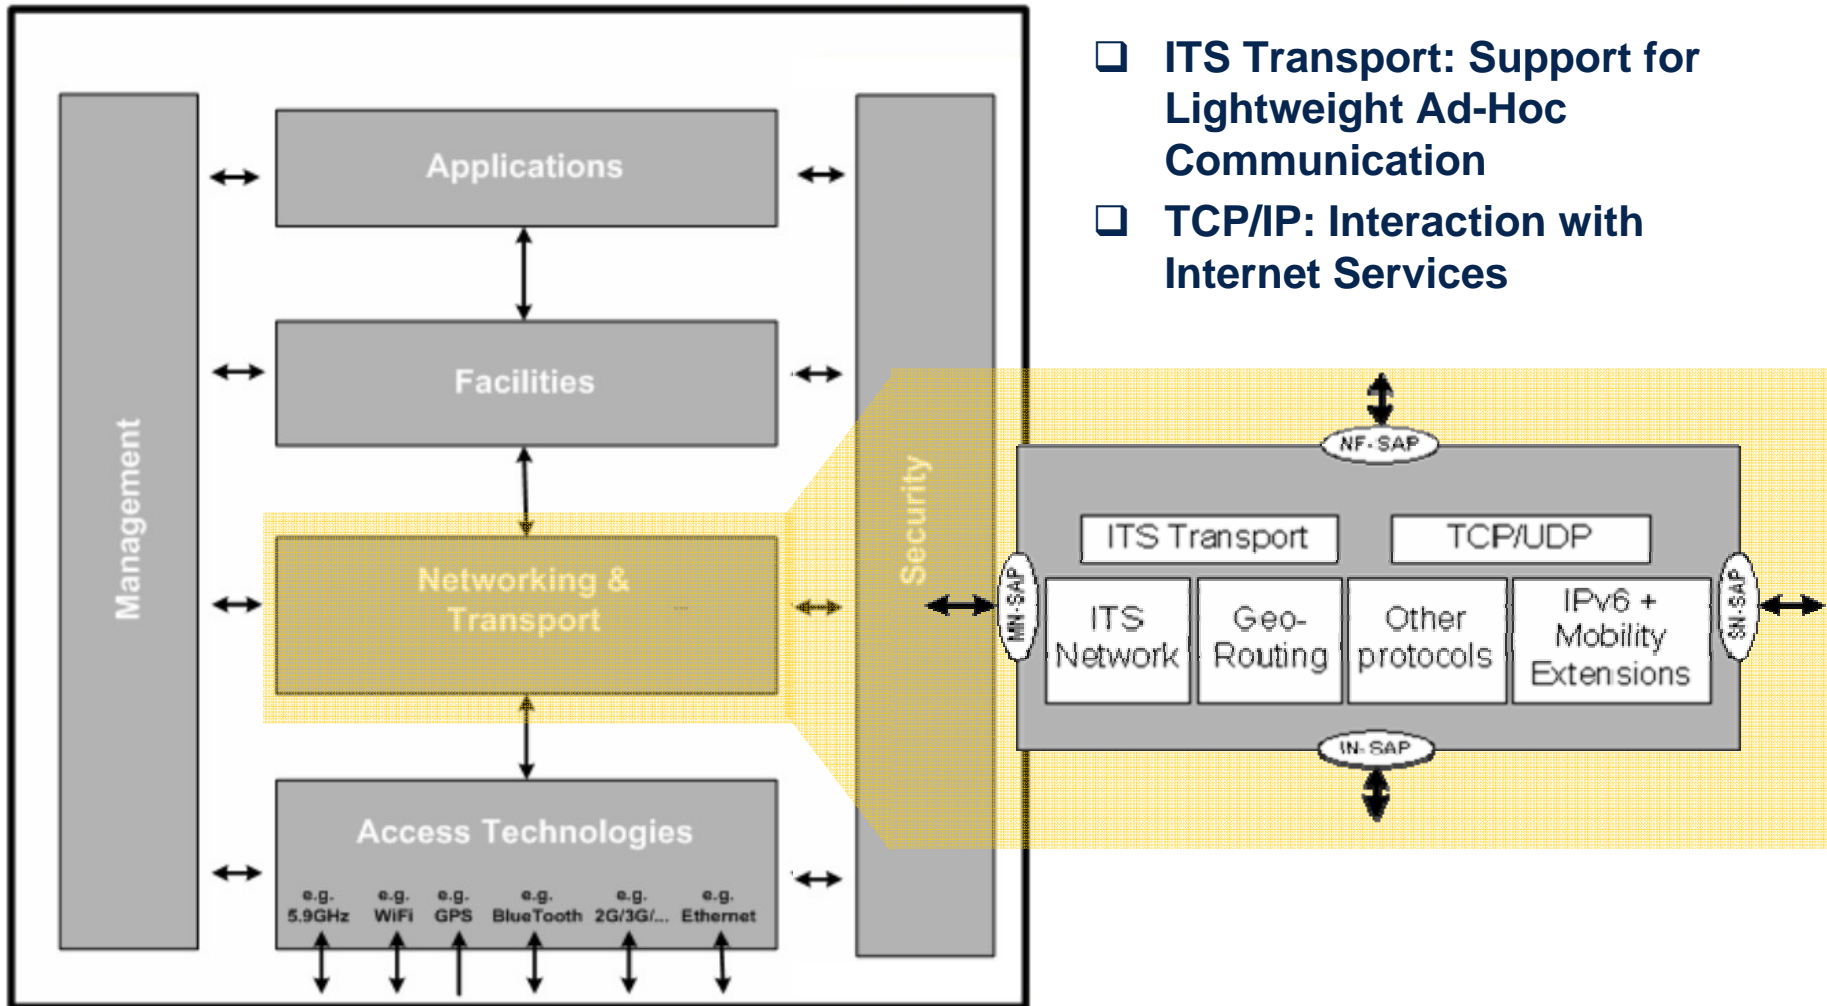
Management

Applications

Facilities

Networking & Transport

Access Technologies

e.g. 5.9GHz

e.g. WiFi

e.g. GPS

e.g. BlueTooth

e.g. 2G/3G/...

e.g. Ethernet

Security

- ITS Transport: Support for Lightweight Ad-Hoc Communication
- TCP/IP: Interaction with Internet Services

NF-SAP

MN-SAP

SN-SAP

IN-SAP

ITS Transport

TCP/UDP

ITS Network

Geo-Routing

Other protocols

IPv6 + Mobility Extensions